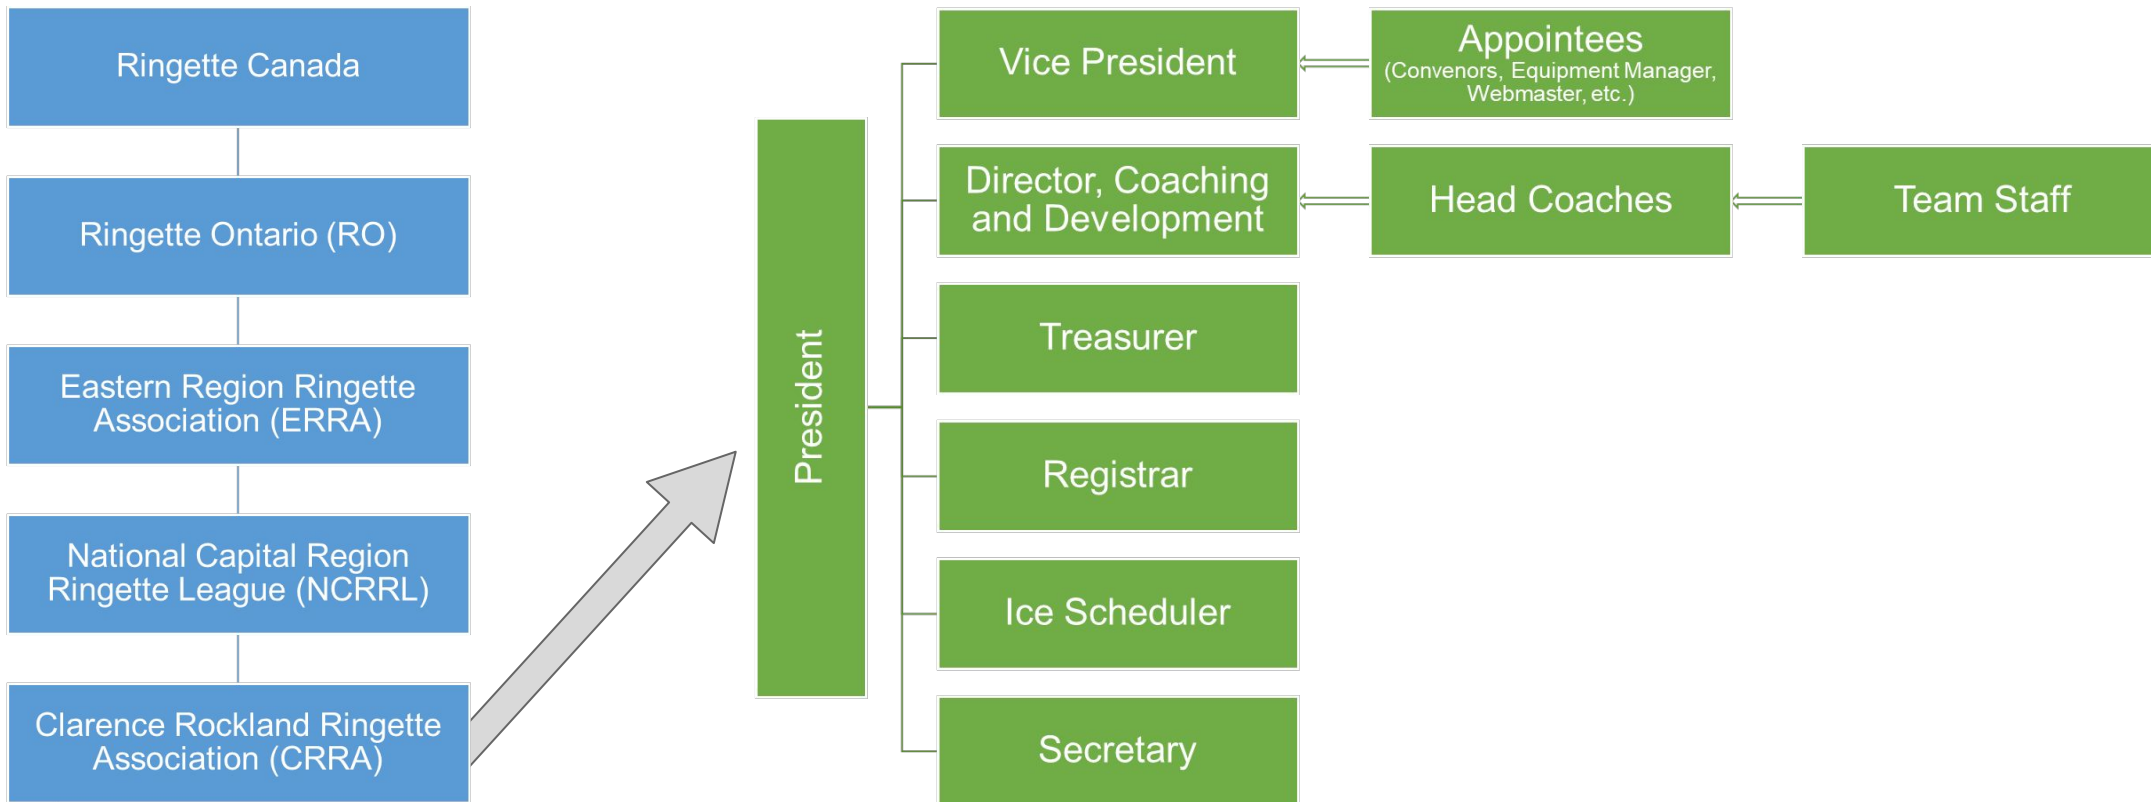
Ringette Canada

Ringette Ontario (RO)

Eastern Region Ringette Association (ERRA)

National Capital Region Ringette League (NCRRL)

Clarence Rockland Ringette Association (CRRA)

President

Vice President

Appointees
(Convenors, Equipment Manager, Webmaster, etc.)

Director, Coaching and Development

Head Coaches

Team Staff

Treasurer

Registrar

Ice Scheduler

Secretary